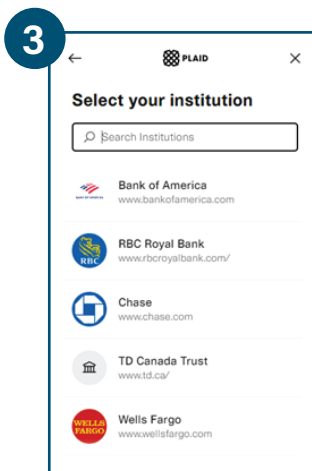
3

←

PLAID

×

Select your institution

Search Institutions

BANK OF AMERICA

Bank of America
www.bankofamerica.com

RBC

RBC Royal Bank
www.rbcroyalbank.com/

Chase
www.chase.com

TD Canada Trust
www.td.ca/

WELLS FARGO

Wells Fargo
www.wellsfargo.com